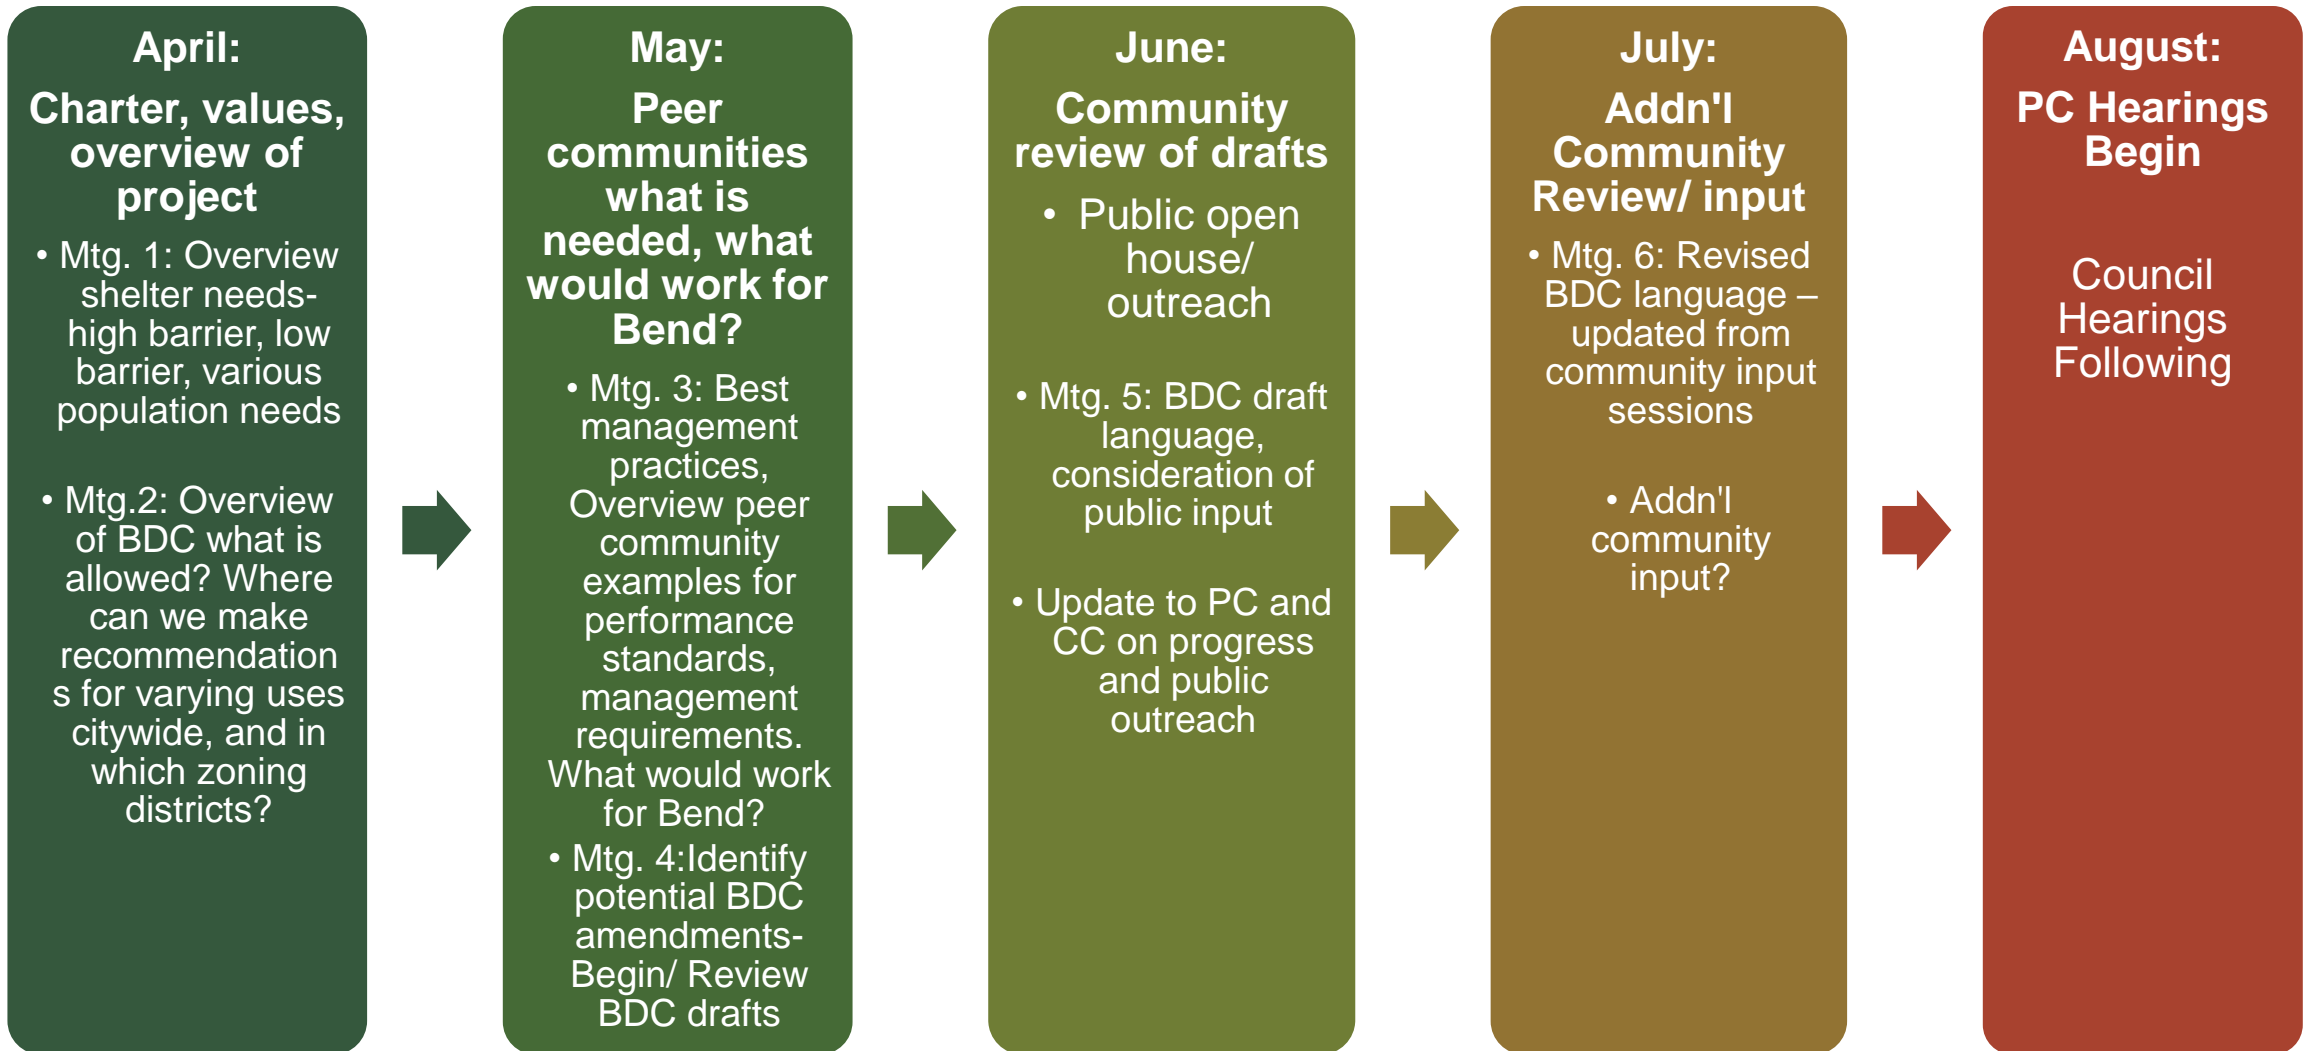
April:

Charter, values, overview of project

• Mtg. 1: Overview shelter needs- high barrier, low barrier, various population needs

• Mtg.2: Overview of BDC what is allowed? Where can we make recommendations for varying uses citywide, and in which zoning districts?

May:

Peer communities what is needed, what would work for Bend?

• Mtg. 3: Best management practices, Overview peer community examples for performance standards, management requirements. What would work for Bend?

• Mtg. 4:Identify potential BDC amendments- Begin/ Review BDC drafts

June:

Community review of drafts

• Public open house/ outreach

• Mtg. 5: BDC draft language, consideration of public input

• Update to PC and CC on progress and public outreach

July:

Addn'l Community Review/ input

• Mtg. 6: Revised BDC language – updated from community input sessions

• Addn'l community input?

August:

PC Hearings Begin

Council Hearings Following